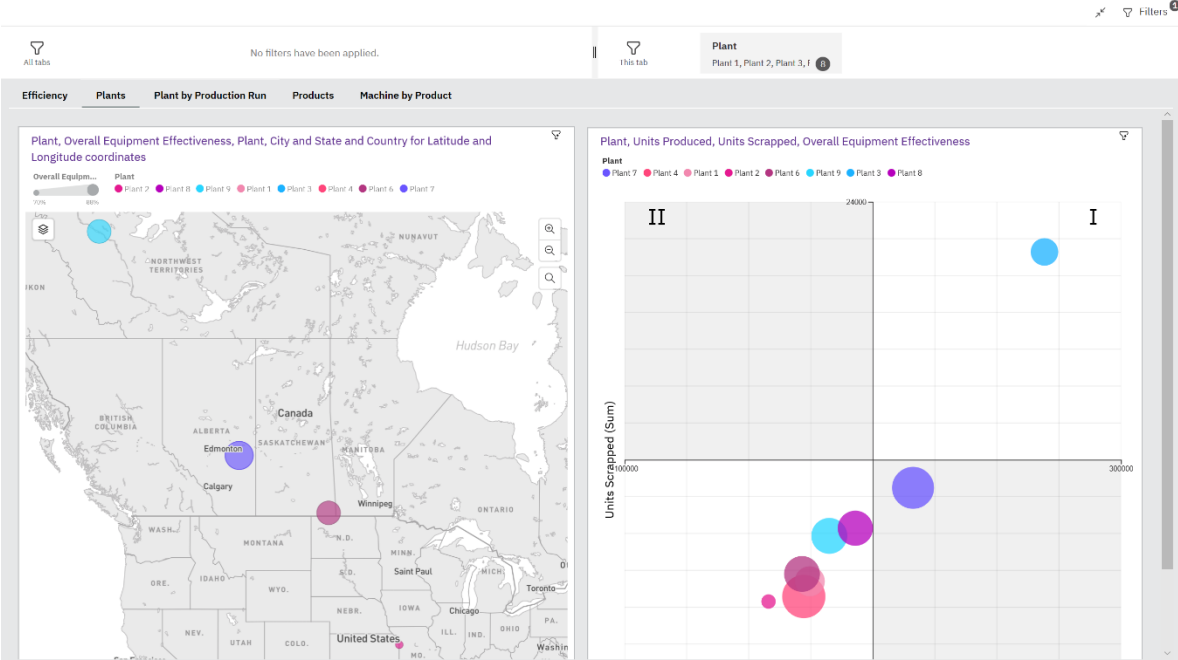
Filters 1

All tabs

No filters have been applied.

This tab

Plant
Plant 1, Plant 2, Plant 3, P 8

Efficiency
Plants
Plant by Production Run
Products
Machine by Product

Plant, Overall Equipment Effectiveness, Plant, City and State and Country for Latitude and Longitude coordinates

Overall Equipm...
70% 86%

Plant
Plant 2 Plant 8 Plant 9 Plant 1 Plant 3 Plant 4 Plant 6 Plant 7

NUNAVUT
NORTHWEST TERRITORIES
IKON
Hudson Bay
BRITISH COLUMBIA
ALBERTA
Canada
SASKATCHEWAN
MANITOBA
Edmonton
Calgary
Winnipeg
ONTARIO
WASH.
MONTANA
N.D.
MINN.
ORE.
IDAHO
WYO.
S.D.
Saint Paul
Toronto
NEBR.
IOWA
Chicago
NEV.
UTAH
COLO.
United States
ILL.
OHIO
MO.
Washin

Plant, Units Produced, Units Scrapped, Overall Equipment Effectiveness

Plant
Plant 7 Plant 4 Plant 1 Plant 2 Plant 6 Plant 9 Plant 3 Plant 8

II
I
24000
100000
300000
Units Scrapped (Sum)